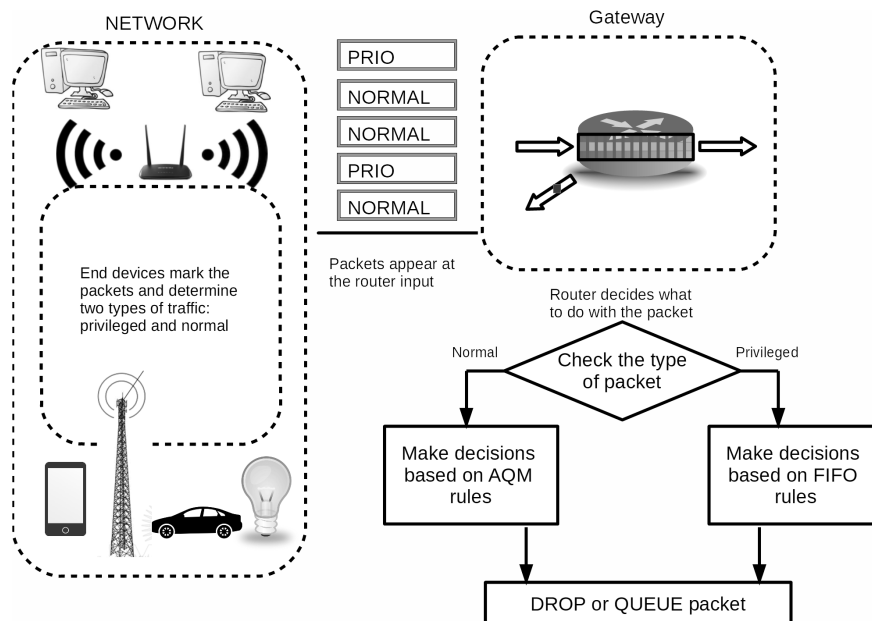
NETWORK

End devices mark the packets and determine two types of traffic: privileged and normal

PRIO

NORMAL

NORMAL

PRIO

NORMAL

Packets appear at the router input

Gateway

Router decides what to do with the packet

Normal

Check the type of packet

Privileged

Make decisions based on AQM rules

Make decisions based on FIFO rules

DROP or QUEUE packet